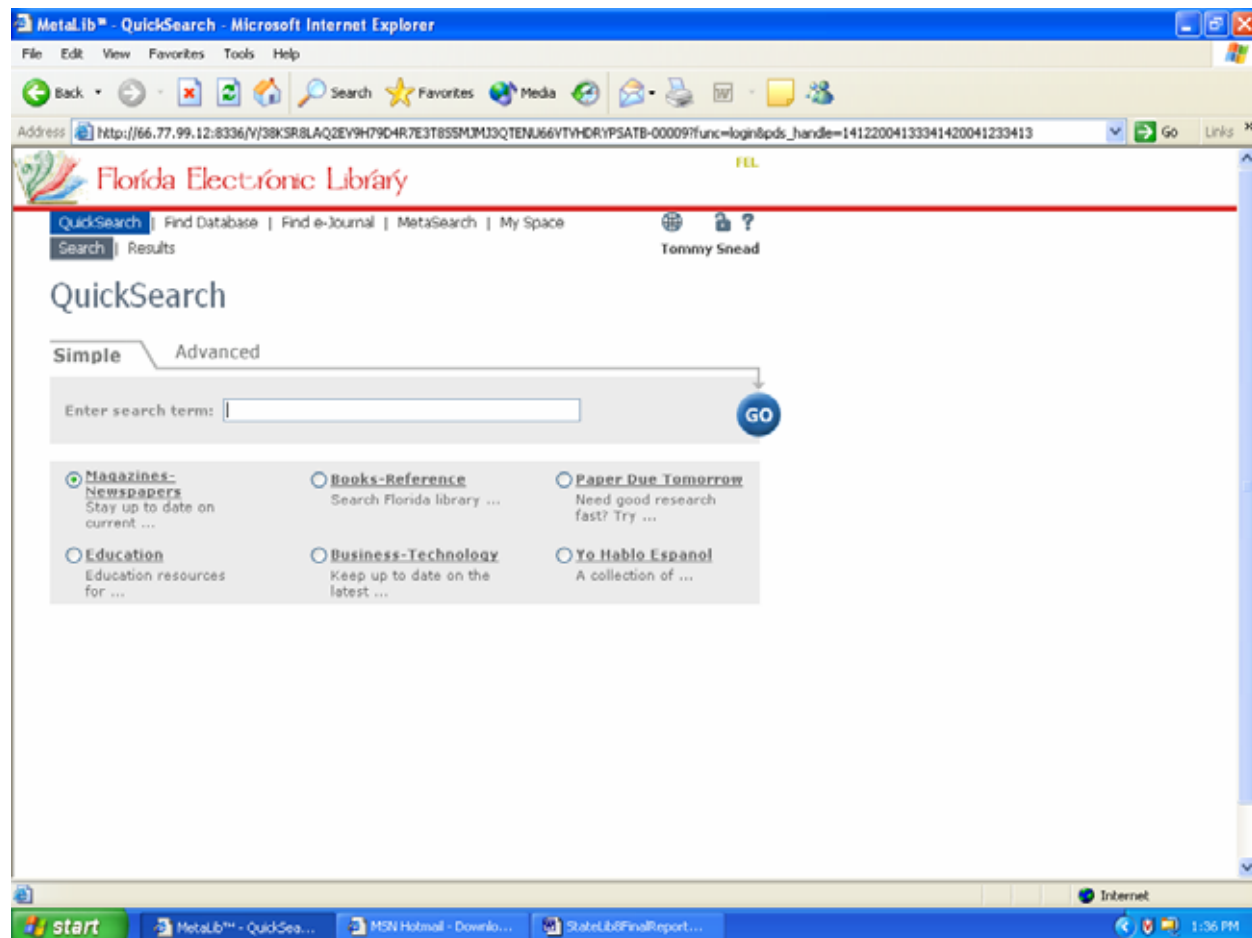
MetaLib™ - QuickSearch - Microsoft Internet Explorer

File Edit View Favorites Tools Help

Back Search Favorites Media

Address http://66.77.99.12:8336/V/38KSR8LAQ2EV9H79D4R7E3T85SMJMJ3QTENU66VTVHDRYPSATB-00009?func=login&pds_handle=14122004133341420041233413 Go Links

Florida Electronic Library

FEL

QuickSearch | Find Database | Find e-Journal | MetaSearch | My Space

Search | Results

Tommy Snead

QuickSearch

Simple Advanced

Enter search term:

GO

Magazines-Newspapers
Stay up to date on current ...

Books-Reference
Search Florida library ...

Paper Due Tomorrow
Need good research fast? Try ...

Education
Education resources for ...

Business-Technology
Keep up to date on the latest ...

Yo Hablo Espanol
A collection of ...

Internet

start MetaLib™ - QuickSea... MSN Hotmail - Downlo... StateLib8FinalReport... 1:36 PM